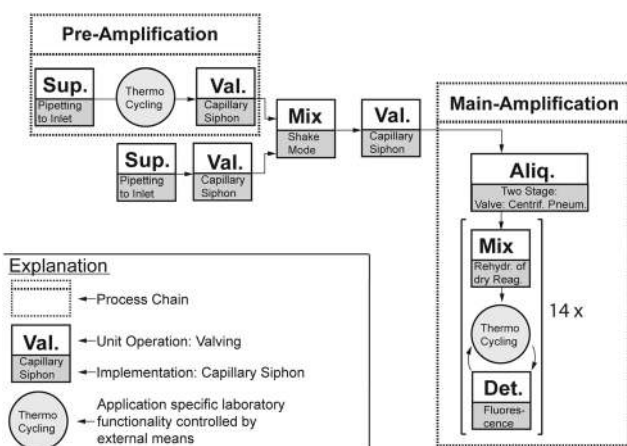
Pre-Amplification

Sup.
Pipetting to Inlet

Thermo Cycling

Val.
Capillary Siphon

Mix
Shake Mode

Val.
Capillary Siphon

Sup.
Pipetting to Inlet

Val.
Capillary Siphon

Main-Amplification

Aliq.
Two Stage: Valve: Centrif. Pneum.

Mix
Rehydr. of dry Reag.

Thermo Cycling

Det.
Fluorescence

14 x

Explanation

Process Chain

Val.
Capillary Siphon

Unit Operation: Valving

Implementation: Capillary Siphon

Thermo Cycling

Application specific laboratory functionality controlled by external means